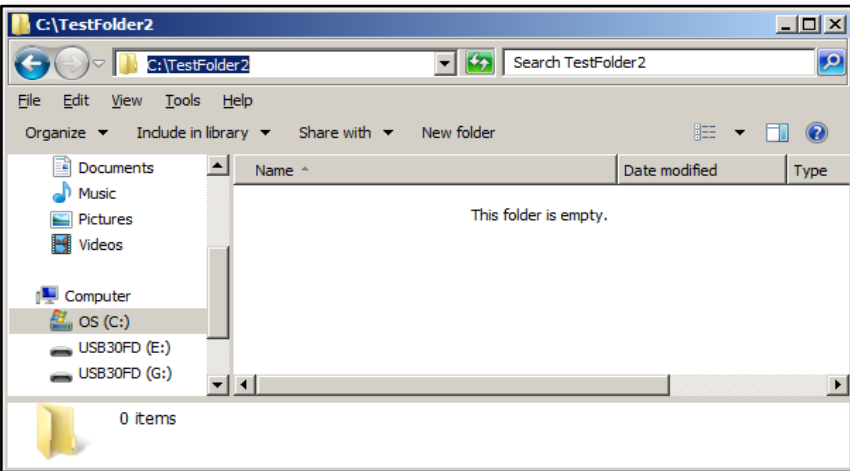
C:\TestFolder2

C:\TestFolder2

Search TestFolder2

File Edit View Tools Help

Organize ▼ Include in library ▼ Share with ▼ New folder

Documents
Music
Pictures
Videos

Computer
OS (C:)
USB30FD (E:)
USB30FD (G:)

| Name | Date modified | Type |
|---|---|---|

This folder is empty.

0 items